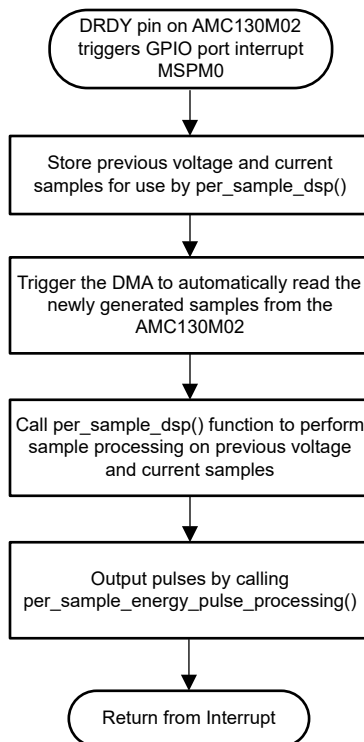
DRDY pin on AMC130M02 triggers GPIO port interrupt MSPM0

Store previous voltage and current samples for use by per_sample_dsp()

Trigger the DMA to automatically read the newly generated samples from the AMC130M02

Call per_sample_dsp() function to perform sample processing on previous voltage and current samples

Output pulses by calling per_sample_energy_pulse_processing()

Return from Interrupt